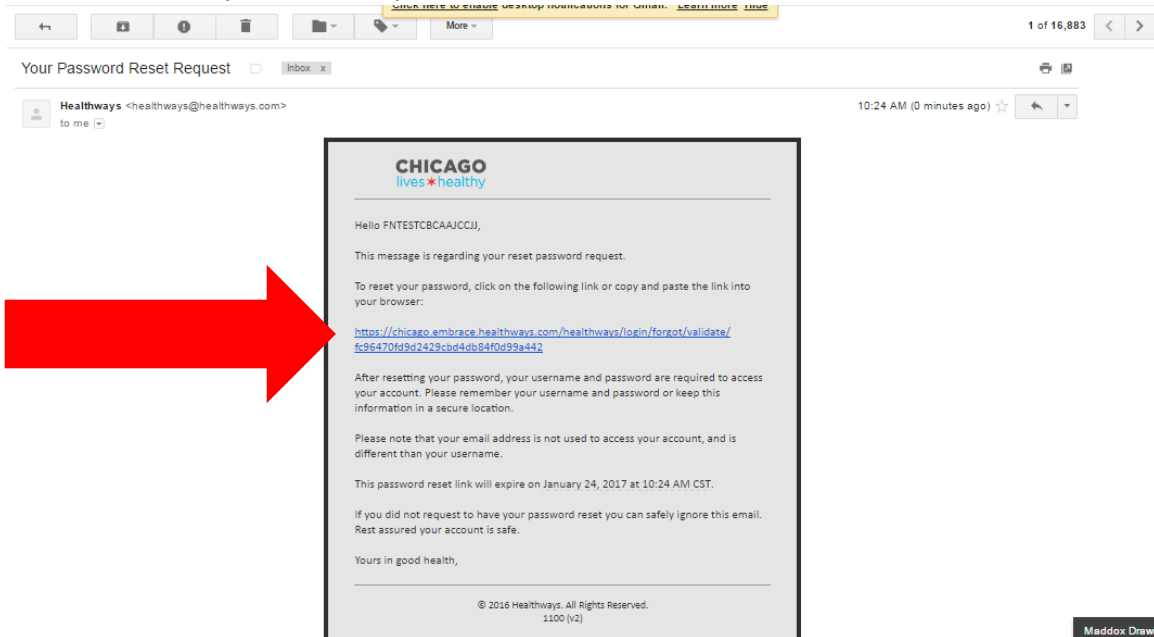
Click here to enable desktop notifications for Gmail. Learn more Hide

More

1 of 16,883

Your Password Reset Request Inbox x

Healthways <healthways@healthways.com>
to me

10:24 AM (0 minutes ago)

CHICAGO
lives*healthy

Hello FNTESTCBCAAJCCJJ,

This message is regarding your reset password request.

To reset your password, click on the following link or copy and paste the link into your browser:

https://chicago.embrace.healthways.com/healthways/login/forgot/validate/fc96470fd9d2429cbd4db84f0d99a442

After resetting your password, your username and password are required to access your account. Please remember your username and password or keep this information in a secure location.

Please note that your email address is not used to access your account, and is different than your username.

This password reset link will expire on January 24, 2017 at 10:24 AM CST.

If you did not request to have your password reset you can safely ignore this email. Rest assured your account is safe.

Yours in good health,

© 2016 Healthways. All Rights Reserved.
1100 (v2)

Maddox Draw